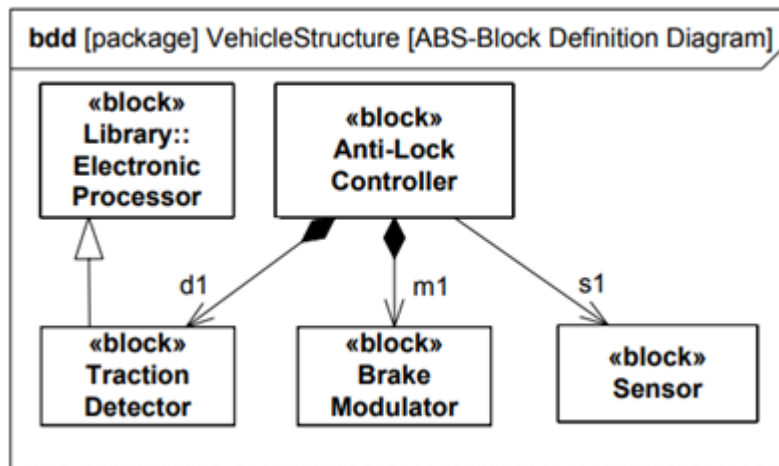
bdd [package] VehicleStructure [ABS-Block Definition Diagram]

«block»
Library::
Electronic
Processor

«block»
Anti-Lock
Controller

d1

m1

s1

«block»
Traction
Detector

«block»
Brake
Modulator

«block»
Sensor